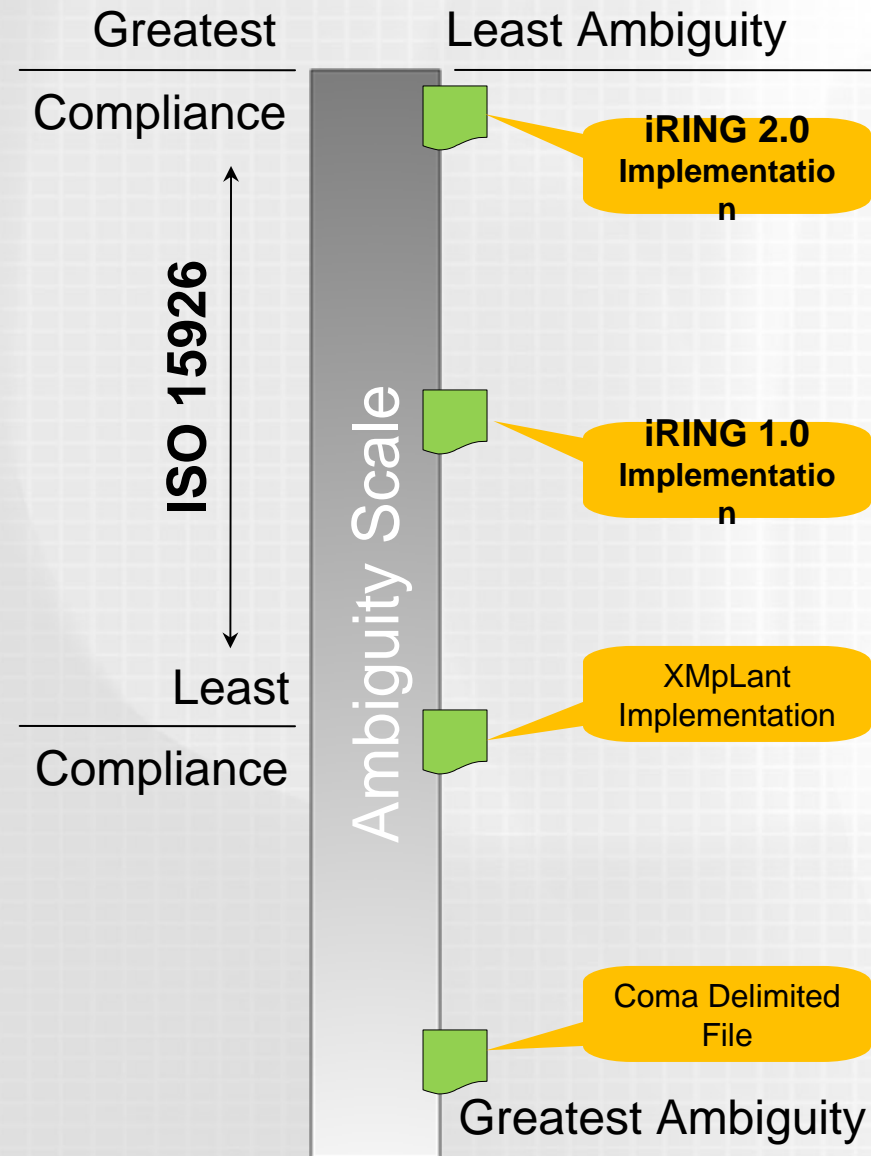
Greatest

Compliance

ISO 15926

Least

Compliance

Least Ambiguity

Ambiguity Scale

iRING 2.0 Implementation

iRING 1.0 Implementation

XMpLant Implementation

Coma Delimited File

Greatest Ambiguity